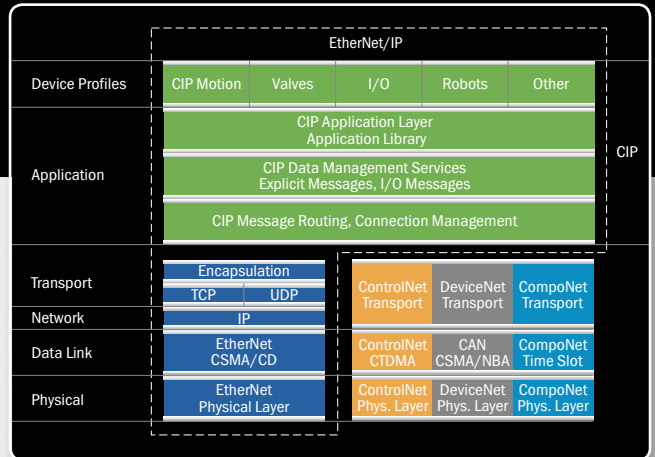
EtherNet/IP

Device Profiles

CIP Motion | Valves | I/O | Robots | Other

CIP Application Layer
Application Library

Application

CIP Data Management Services
Explicit Messages, I/O Messages

CIP

CIP Message Routing, Connection Management

Transport

Encapsulation

TCP | UDP

ControlNet Transport

DeviceNet Transport

CompoNet Transport

Network

IP

Data Link

EtherNet CSMA/CD

ControlNet CTDMA

CAN CSMA/NBA

CompoNet Time Slot

Physical

EtherNet Physical Layer

ControlNet Phys. Layer

DeviceNet Phys. Layer

CompoNet Phys. Layer